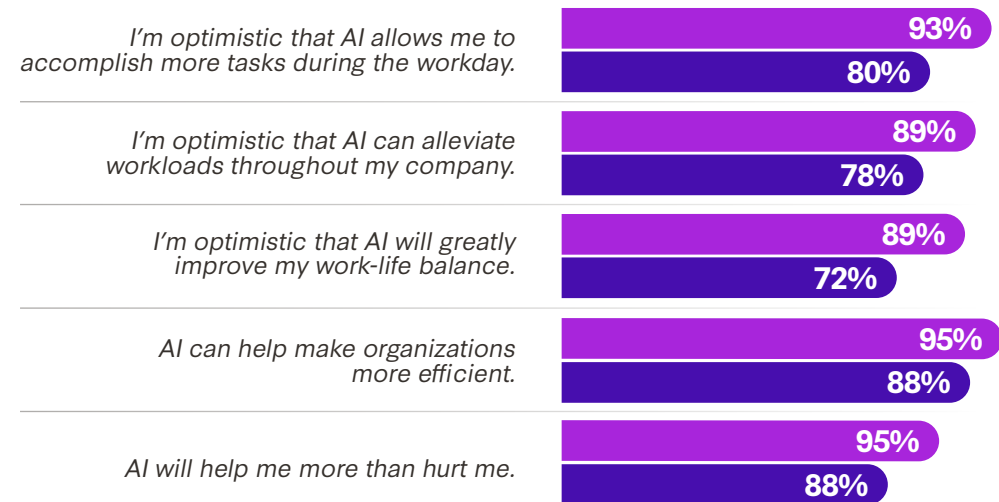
I’m optimistic that AI allows me to accomplish more tasks during the workday.

93%

80%

I’m optimistic that AI can alleviate workloads throughout my company.

89%

78%

I’m optimistic that AI will greatly improve my work-life balance.

89%

72%

AI can help make organizations more efficient.

95%

88%

AI will help me more than hurt me.

95%

88%